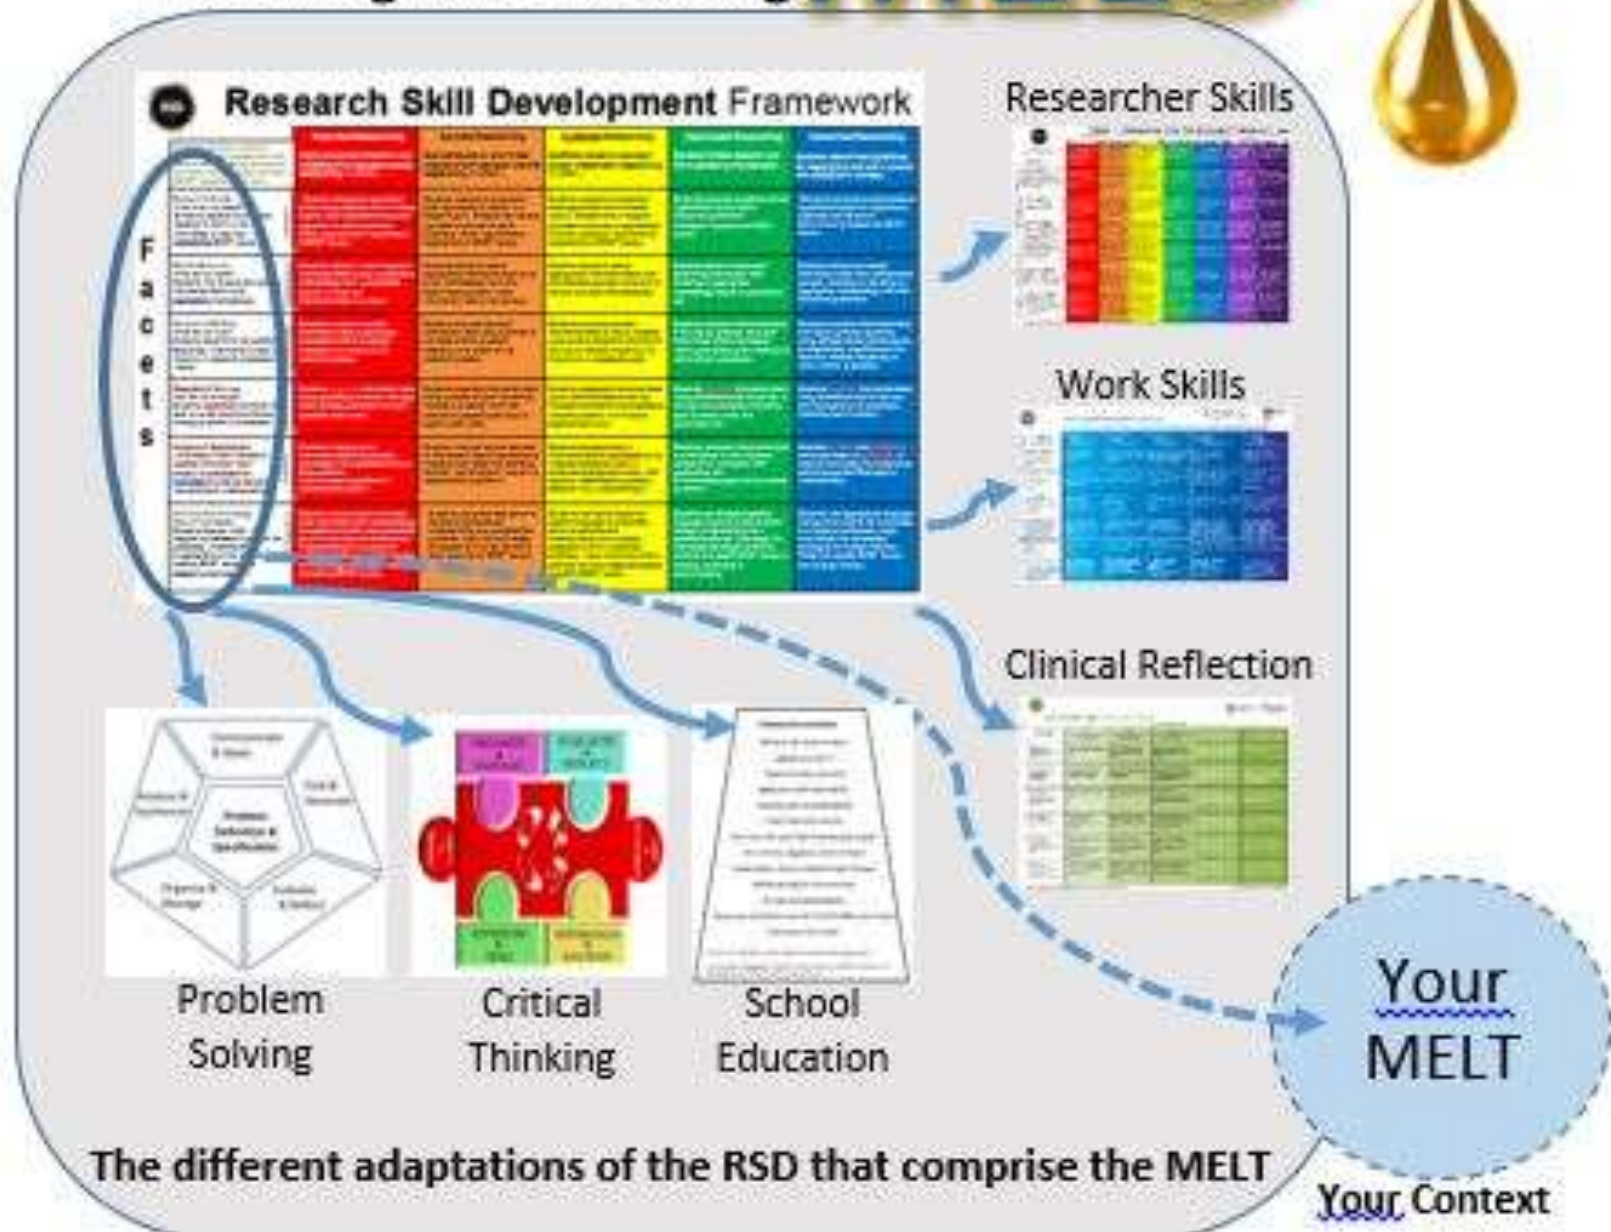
Research Skill Development Framework

F
a
c
e
t
s

Researcher Skills

Work Skills

Clinical Reflection

Problem Solving

Critical Thinking

School Education

Your MELT

The different adaptations of the RSD that comprise the MELT

Your Context